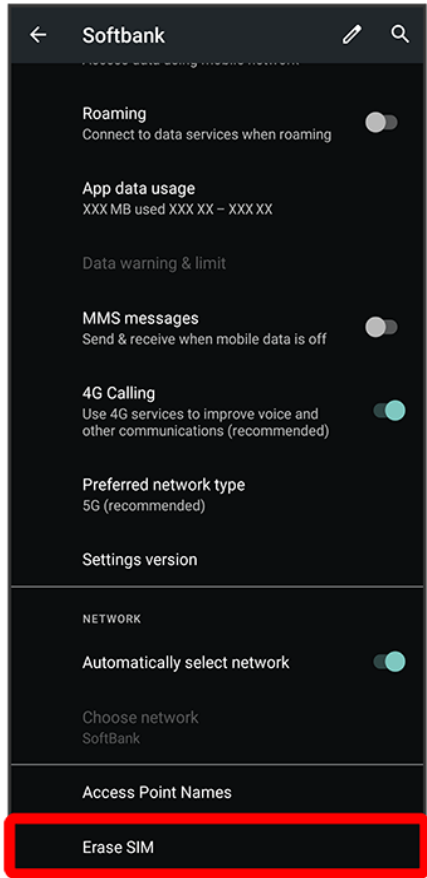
Softbank

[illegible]

Roaming
Connect to data services when roaming

App data usage
XXX MB used XXX XX – XXX XX

Data warning & limit

MMS messages
Send & receive when mobile data is off

4G Calling
Use 4G services to improve voice and other communications (recommended)

Preferred network type
5G (recommended)

Settings version

NETWORK

Automatically select network

Choose network
SoftBank

Access Point Names

Erase SIM